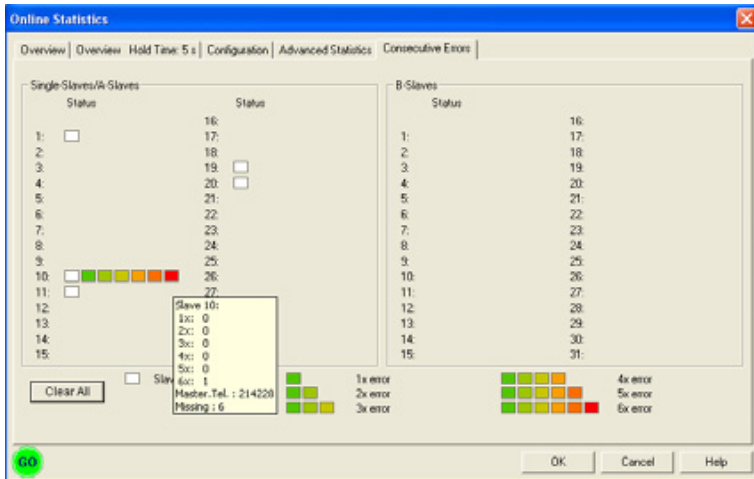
Online Statistics

Overview | Overview Hold Time: 5 s | Configuration | Advanced Statistics | Consecutive Errors

Single-Slaves/A-Slaves

Status

1:
2:
3:
4:
5:
6:
7:
8:
9:
10:
11:
12:
13:
14:
15:

Status

16:
17:
18:
19:
20:
21:
22:
23:
24:
25:
26:
27:

Slave 10:
1x: 0
2x: 0
3x: 0
4x: 0
5x: 0
6x: 1
Master.Tel. : 214228
Missing : 6

B-Slaves

Status

1:
2:
3:
4:
5:
6:
7:
8:
9:
10:
11:
12:
13:
14:
15:

16:
17:
18:
19:
20:
21:
22:
23:
24:
25:
26:
27:
28:
29:
30:
31:

Clear All

Sla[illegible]

1x error
2x error
3x error

4x error
5x error
6x error

GO

OK
Cancel
Help